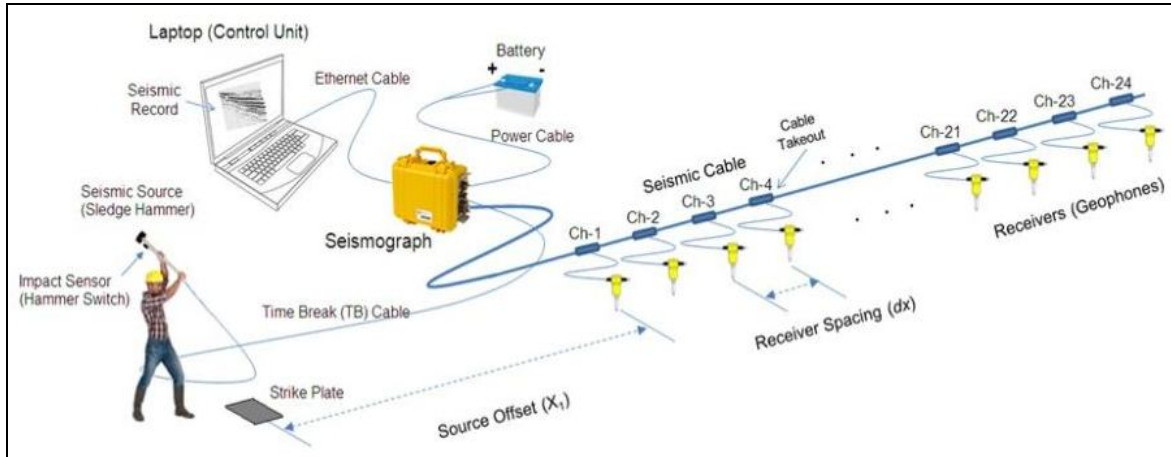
Laptop (Control Unit)

Seismic Record

Ethernet Cable

Battery

+ -

Power Cable

Seismic Source (Sledge Hammer)

Impact Sensor (Hammer Switch)

Seismograph

Seismic Cable

Cable Takeout

Ch-1

Ch-2

Ch-3

Ch-4

Ch-21

Ch-22

Ch-23

Ch-24

Receivers (Geophones)

Time Break (TB) Cable

Receiver Spacing (dx)

Strike Plate

Source Offset ($X_1$)